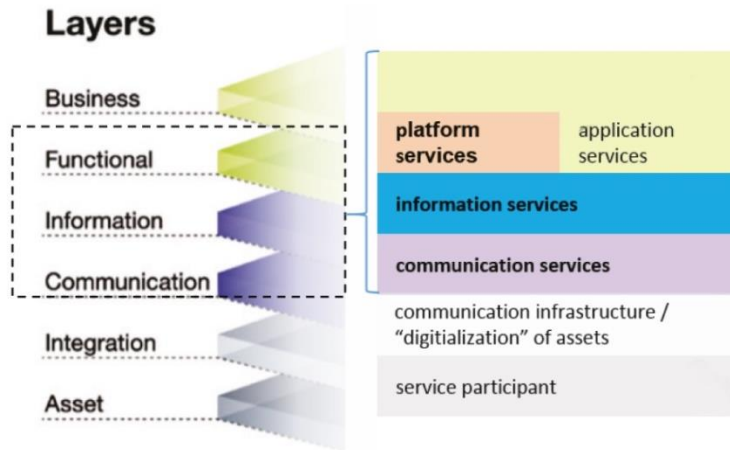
Layers

Business

Functional

Information

Communication

Integration

Asset

platform services

application services

information services

communication services

communication infrastructure / “digitialization” of assets

service participant